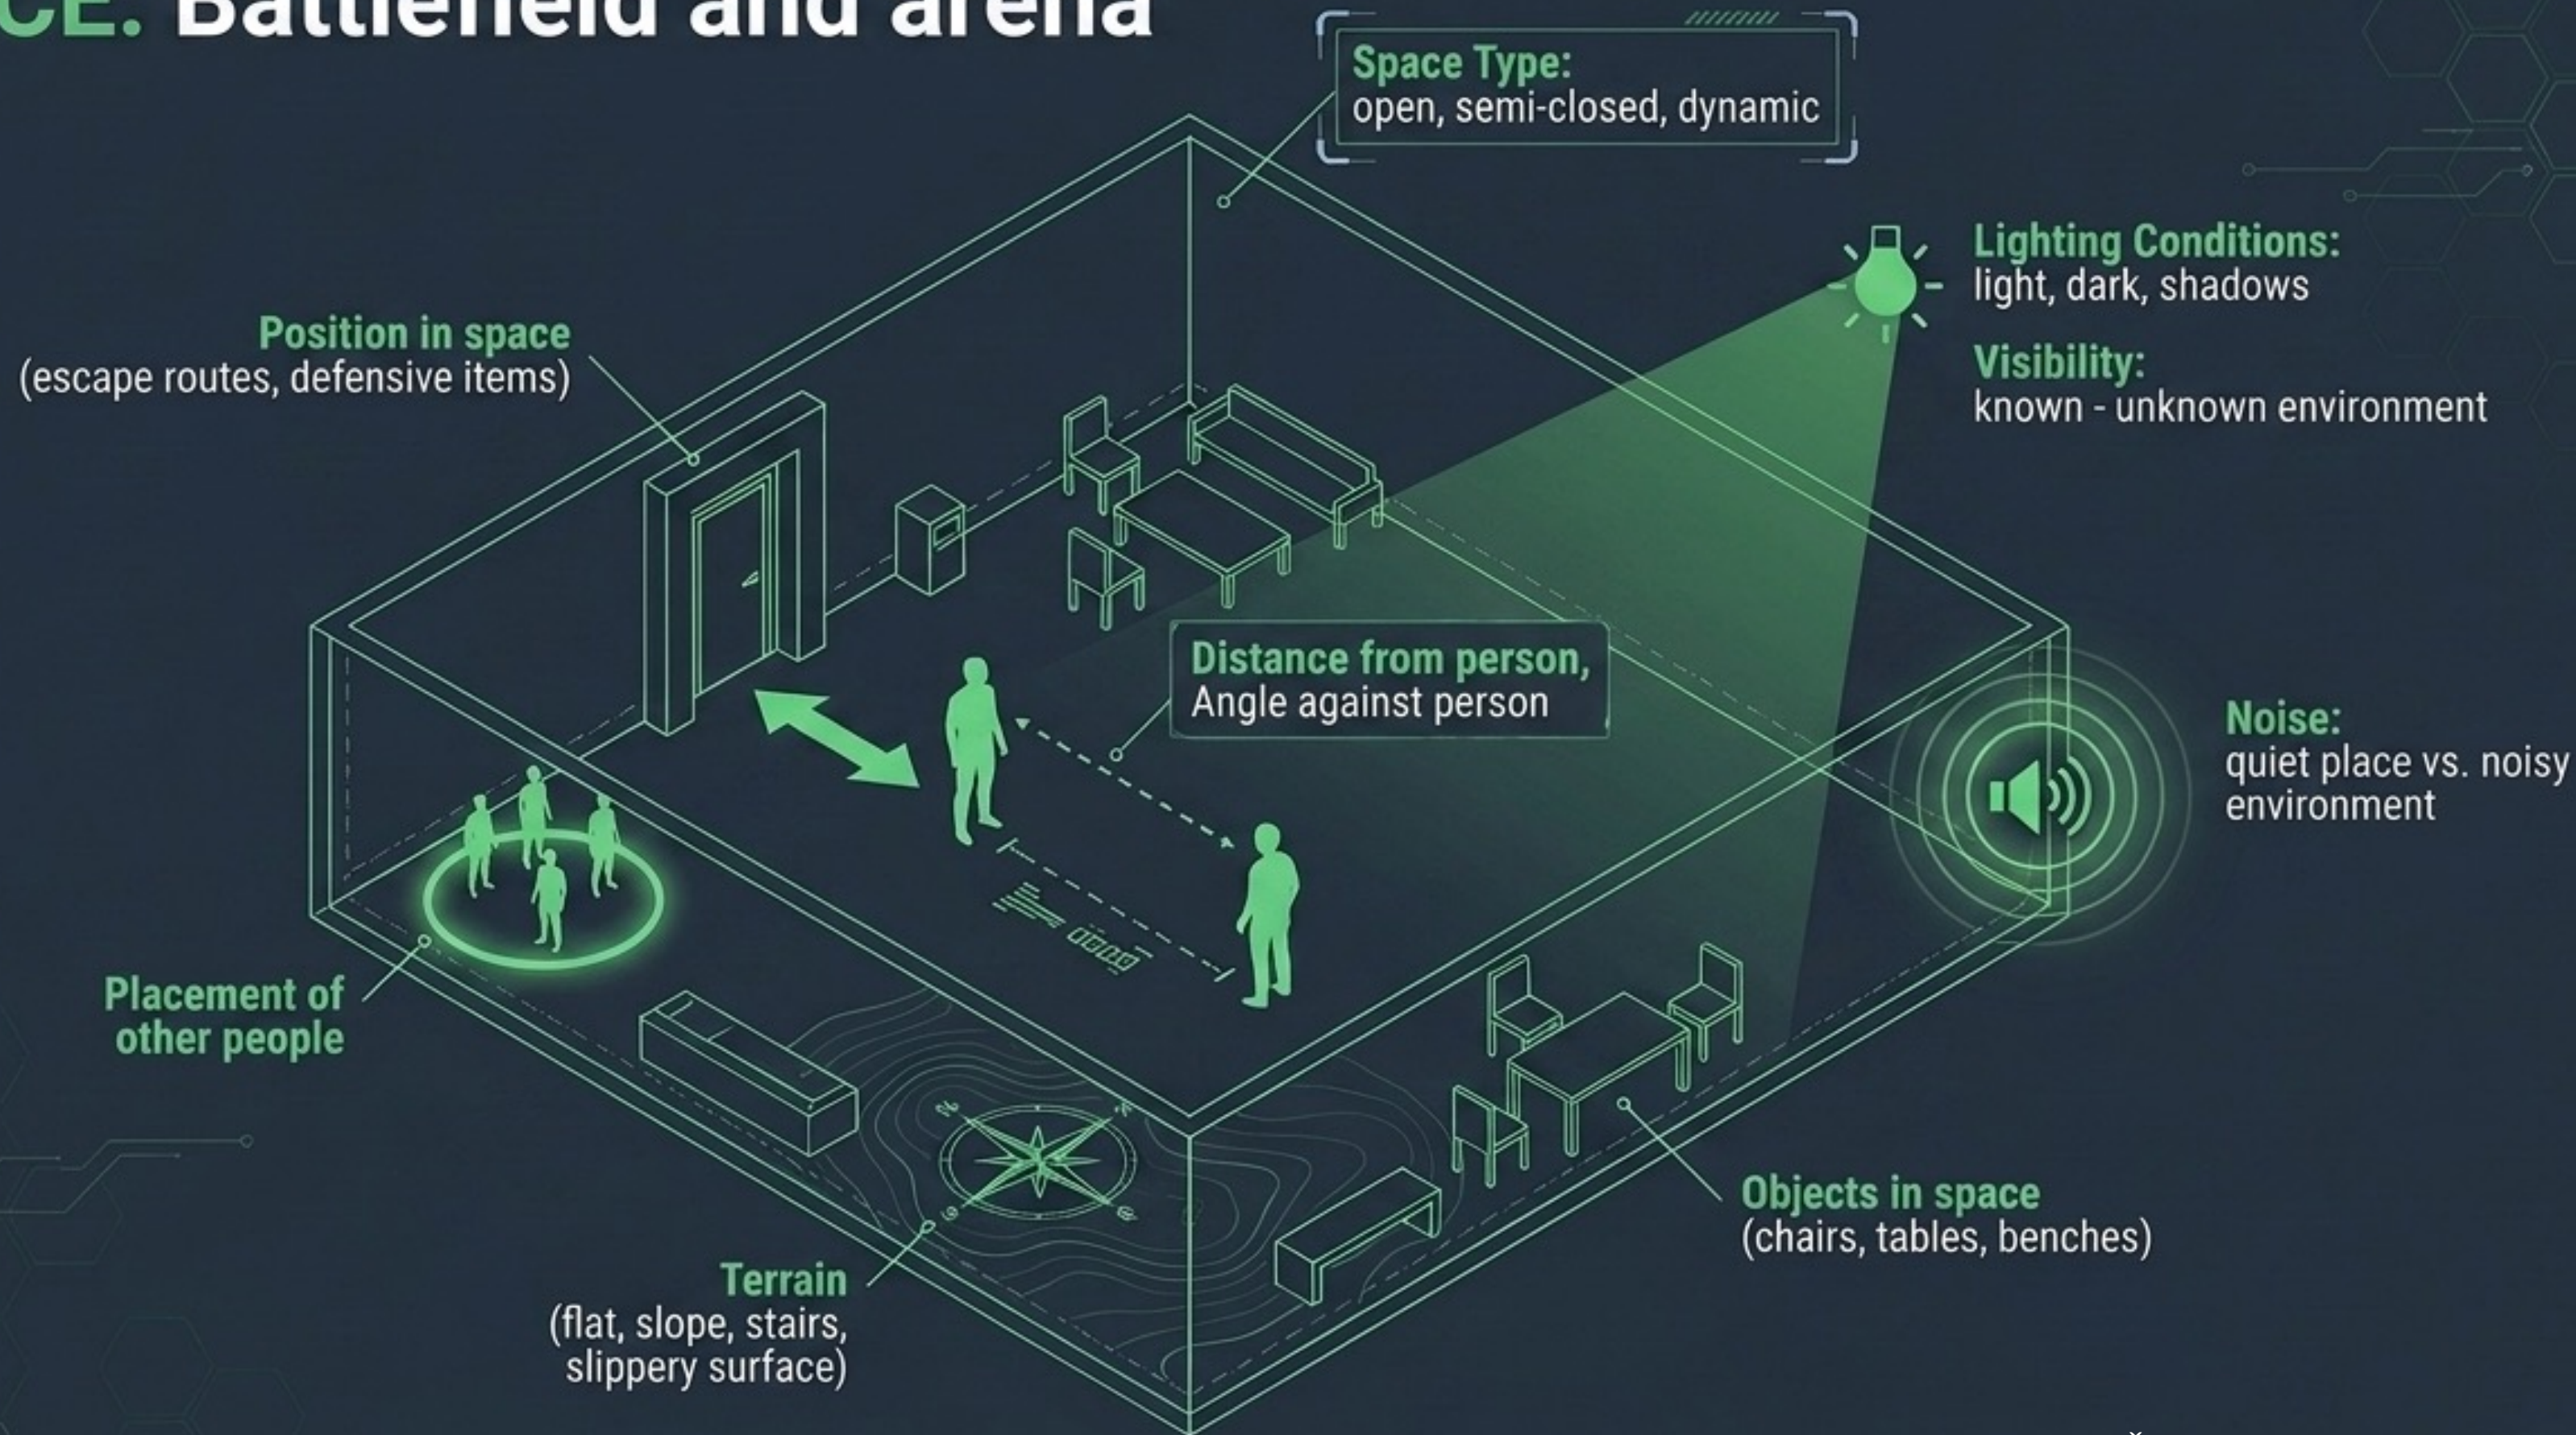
CE: Battlefield and arena

Space Type:
open, semi-closed, dynamic

Lighting Conditions:
light, dark, shadows

Visibility:
known - unknown environment

Position in space
(escape routes, defensive items)

Distance from person,
Angle against person

Noise:
quiet place vs. noisy environment

Placement of other people

Objects in space
(chairs, tables, benches)

Terrain
(flat, slope, stairs, slippery surface)